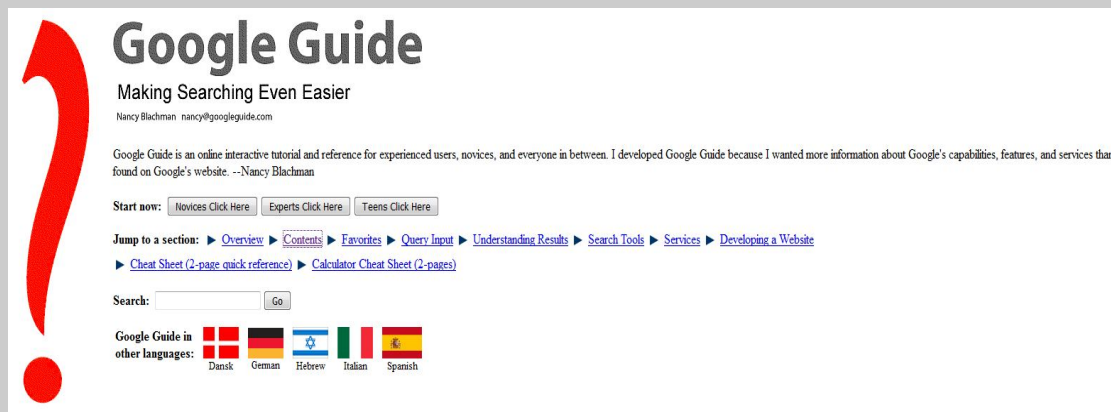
Google Guide

Making Searching Even Easier

Nancy Blachman nancy@googleguide.com

Google Guide is an online interactive tutorial and reference for experienced users, novices, and everyone in between. I developed Google Guide because I wanted more information about Google's capabilities, features, and services than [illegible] found on Google's website. --Nancy Blachman

Start now: Novices Click Here Experts Click Here Teens Click Here

Jump to a section: ▶ Overview ▶ Contents ▶ Favorites ▶ Query Input ▶ Understanding Results ▶ Search Tools ▶ Services ▶ Developing a Website

▶ Cheat Sheet (2-page quick reference) ▶ Calculator Cheat Sheet (2-pages)

Search: Go

Google Guide in other languages: Dansk German Hebrew Italian Spanish